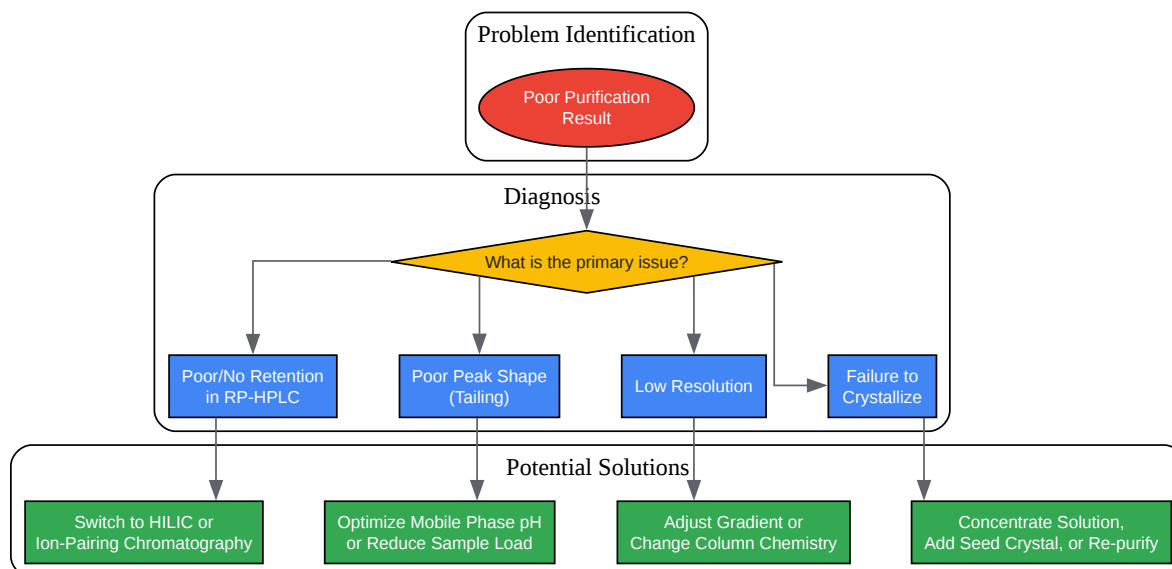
Problem Identification

Poor Purification Result

Diagnosis

What is the primary issue?

Poor/No Retention in RP-HPLC

Poor Peak Shape (Tailing)

Low Resolution

Failure to Crystallize

Potential Solutions

Switch to HILIC or Ion-Pairing Chromatography

Optimize Mobile Phase pH or Reduce Sample Load

Adjust Gradient or Change Column Chemistry

Concentrate Solution, Add Seed Crystal, or Re-purify